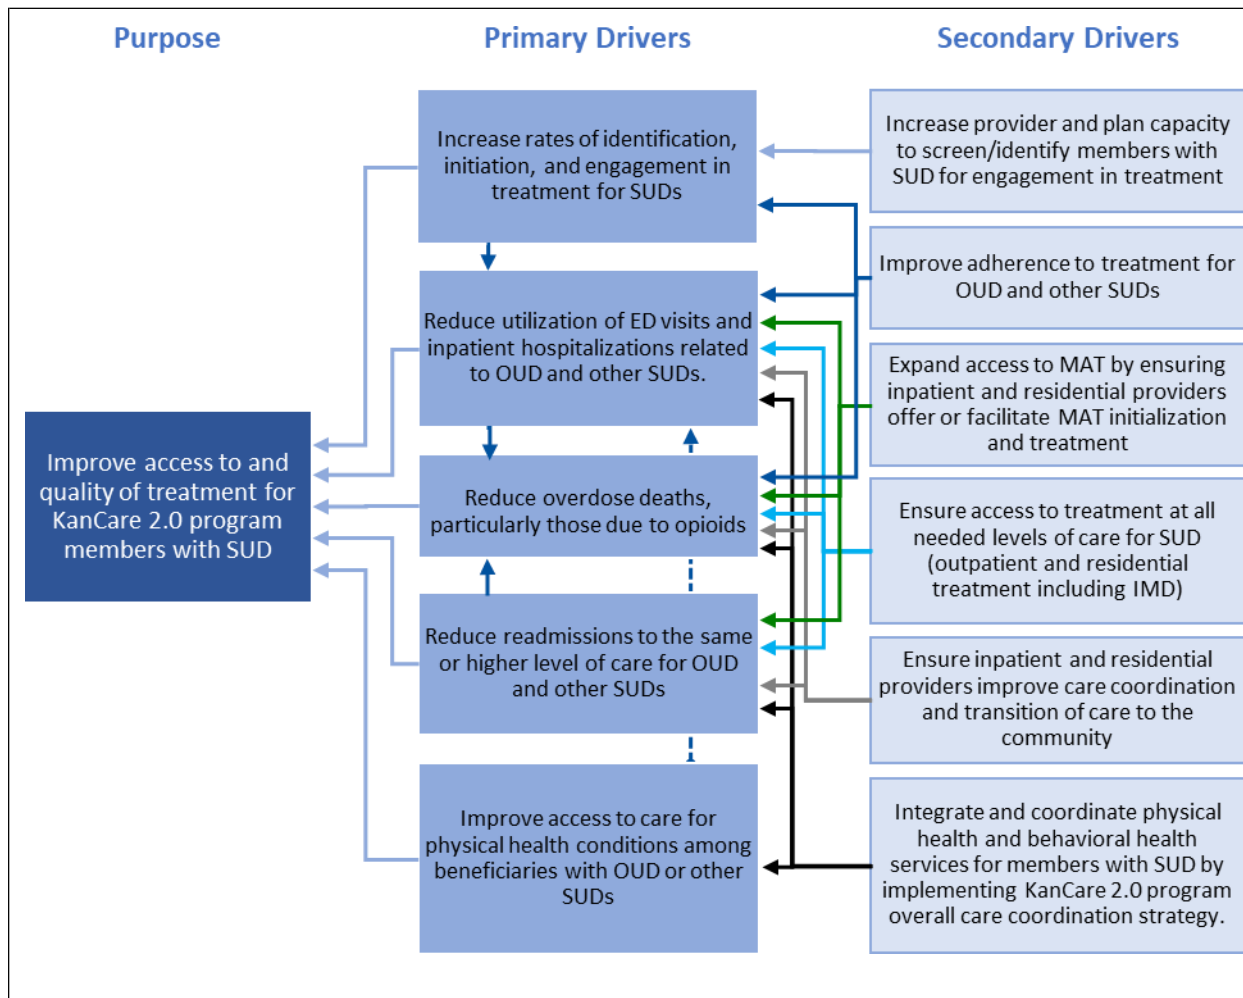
Purpose

Primary Drivers

Secondary Drivers

Improve access to and quality of treatment for KanCare 2.0 program members with SUD

Increase rates of identification, initiation, and engagement in treatment for SUDs

Reduce utilization of ED visits and inpatient hospitalizations related to OUD and other SUDs.

Reduce overdose deaths, particularly those due to opioids

Reduce readmissions to the same or higher level of care for OUD and other SUDs

Improve access to care for physical health conditions among beneficiaries with OUD or other SUDs

Increase provider and plan capacity to screen/identify members with SUD for engagement in treatment

Improve adherence to treatment for OUD and other SUDs

Expand access to MAT by ensuring inpatient and residential providers offer or facilitate MAT initialization and treatment

Ensure access to treatment at all needed levels of care for SUD (outpatient and residential treatment including IMD)

Ensure inpatient and residential providers improve care coordination and transition of care to the community

Integrate and coordinate physical health and behavioral health services for members with SUD by implementing KanCare 2.0 program overall care coordination strategy.